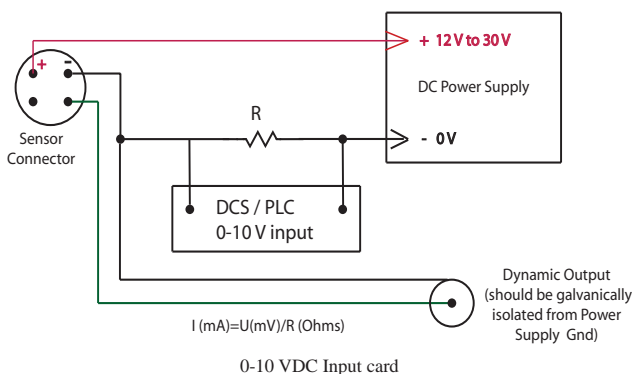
+ -

Sensor Connector

+ 12 V to 30 V

DC Power Supply

R

- 0V

DCS / PLC
0-10 V input

Dynamic Output (should be galvanically isolated from Power Supply Gnd)

I (mA)=U(mV)/R (Ohms)

0-10 VDC Input card